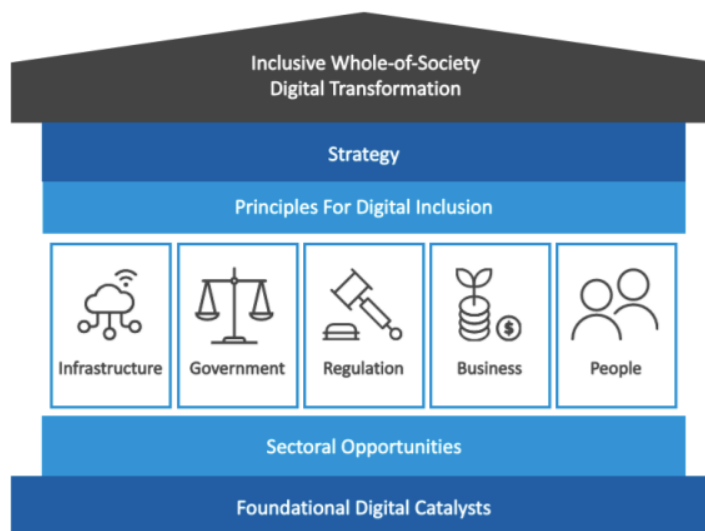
Inclusive Whole-of-Society Digital Transformation

Strategy

Principles For Digital Inclusion

Infrastructure

Government

Regulation

Business

People

Sectoral Opportunities

Foundational Digital Catalysts